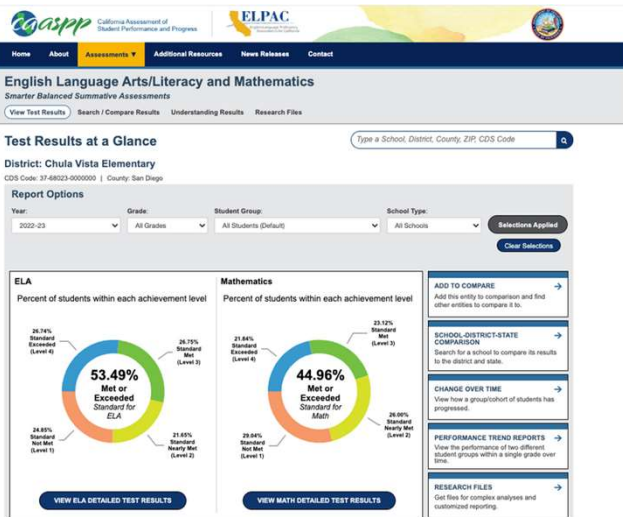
caaspp California Assessment of Student Performance and Progress

ELPAC

Home About Assessments ▼ Additional Resources News Releases Contact

English Language Arts/Literacy and Mathematics

Smarter Balanced Summative Assessments

View Test Results Search / Compare Results Understanding Results Research Files

Test Results at a Glance

Type a School, District, County, ZIP, CDS Code

District: Chula Vista Elementary

CDS Code: 37-68023-0000000 | County: San Diego

Report Options

Year: 2022-23

Grade: All Grades

Student Group: All Students (Default)

School Type: All Schools

Selections Applied

Clear Selections

ELA

Percent of students within each achievement level

26.74% Standard Exceeded (Level 4)

26.75% Standard Met (Level 3)

53.49% Met or Exceeded Standard for ELA

24.65% Standard Not Met (Level 1)

21.85% Standard Nearly Met (Level 2)

VIEW ELA DETAILED TEST RESULTS

Mathematics

Percent of students within each achievement level

21.84% Standard Exceeded (Level 4)

23.12% Standard Met (Level 3)

44.96% Met or Exceeded Standard for Math

29.04% Standard Not Met (Level 1)

26.00% Standard Nearly Met (Level 2)

VIEW MATH DETAILED TEST RESULTS

ADD TO COMPARE
Add this entity to comparison and find other entities to compare it to.

SCHOOL-DISTRICT-STATE COMPARISON
Search for a school to compare its results to the district and state.

CHANGE OVER TIME
View how a group/cohort of students has progressed.

PERFORMANCE TREND REPORTS
View the performance of two different student groups within a single grade over time.

RESEARCH FILES
Get files for complex analyses and customized reporting.